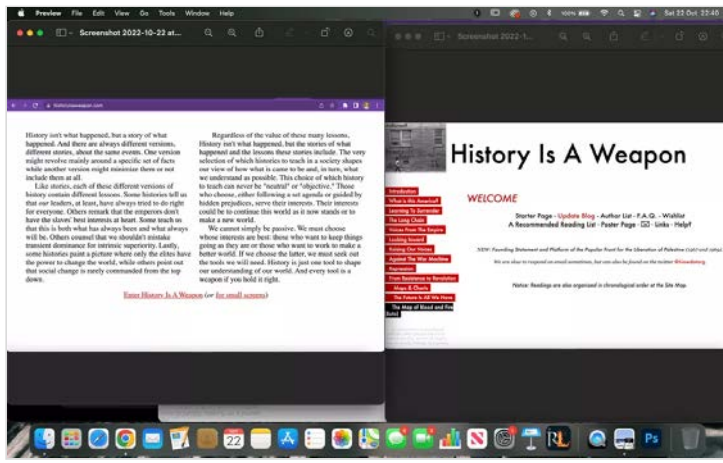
Preview File Edit View Go Tools Window Help

Sat 22 Oct 22:40

Screenshot 2022-10-22 at...

Screenshot 2022-1...

historyisaweapon.com

History isn't what happened, but a story of what happened. And there are always different versions, different stories, about the same events. One version might revolve mainly around a specific set of facts while another version might minimize them or not include them at all.

Like stories, each of these different versions of history contain different lessons. Some histories tell us that our leaders, at least, have always tried to do right for everyone. Others remark that the emperors don't have the slaves' best interests at heart. Some teach us that this is both what has always been and what always will be. Others counsel that we shouldn't mistake transient dominance for intrinsic superiority. Lastly, some histories paint a picture where only the elites have the power to change the world, while others point out that social change is rarely commanded from the top down.

Regardless of the value of these many lessons, History isn't what happened, but the stories of what happened and the lessons these stories include. The very selection of which histories to teach in a society shapes our view of how what is came to be and, in turn, what we understand as possible. This choice of which history to teach can never be "neutral" or "objective." Those who choose, either following a set agenda or guided by hidden prejudices, serve their interests. Their interests could be to continue this world as it now stands or to make a new world.

We cannot simply be passive. We must choose whose interests are best: those who want to keep things going as they are or those who want to work to make a better world. If we choose the latter, we must seek out the tools we will need. History is just one tool to shape our understanding of our world. And every tool is a weapon if you hold it right.

Enter History Is A Weapon (or for small screens)

History Is A Weapon

Introduction
What is this America?
Learning To Surrender
The Long Chain
Voices From The Empire
Looking Inward
Raising Our Voices
Against The War Machine
Repression
From Resistance to Revolution
Maps & Charts
The Future Is All We Have
The Map of Blood and Fire (beta)

WELCOME

Starter Page - Update Blog - Author List - F.A.Q. - Wishlist
A Recommended Reading List - Poster Page - ✉ - Links - Help?

NEW: Founding Statement and Platform of the Popular Front for the Liberation of Palestine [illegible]

We are slow to respond on email sometimes, but can also be found on the twitter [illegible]

Notice: Readings are also organized in chronological order at the Site Map.

22